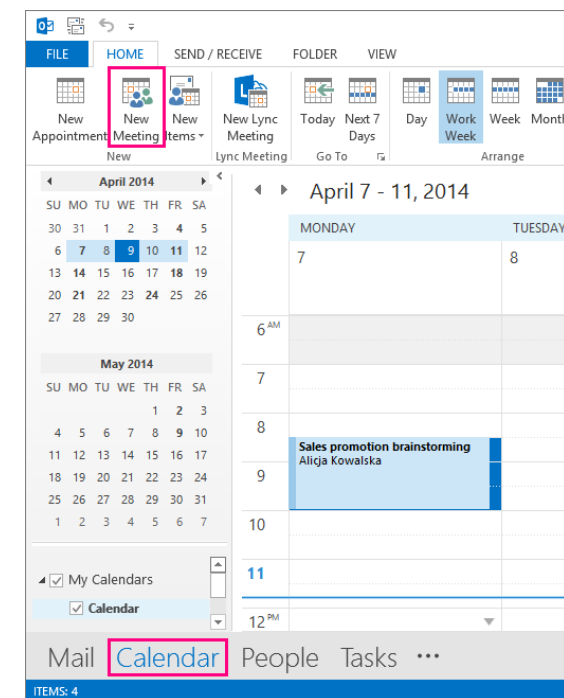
FILE HOME SEND / RECEIVE FOLDER VIEW

New Appointment | New Meeting | New Items | New

New Lync Meeting | Lync Meeting

Today | Next 7 Days | Go To

Day | Work Week | Week | Month | Arrange

April 2014

| SU | MO | TU | WE | TH | FR | SA |
|---|---|---|---|---|---|---|
| 30 | 31 | 1 | 2 | 3 | 4 | 5 |
| 6 | 7 | 8 | 9 | 10 | 11 | 12 |
| 13 | 14 | 15 | 16 | 17 | 18 | 19 |
| 20 | 21 | 22 | 23 | 24 | 25 | 26 |
| 27 | 28 | 29 | 30 | | | |

May 2014

| SU | MO | TU | WE | TH | FR | SA |
|---|---|---|---|---|---|---|
| | | | | 1 | 2 | 3 |
| 4 | 5 | 6 | 7 | 8 | 9 | 10 |
| 11 | 12 | 13 | 14 | 15 | 16 | 17 |
| 18 | 19 | 20 | 21 | 22 | 23 | 24 |
| 25 | 26 | 27 | 28 | 29 | 30 | 31 |
| 1 | 2 | 3 | 4 | 5 | 6 | 7 |

My Calendars
Calendar

April 7 - 11, 2014

MONDAY 7
TUESDAY 8

6 AM
7
8
Sales promotion brainstorming
Alicja Kowalska
9
10
11
12 PM

Mail Calendar People Tasks ···

ITEMS: 4